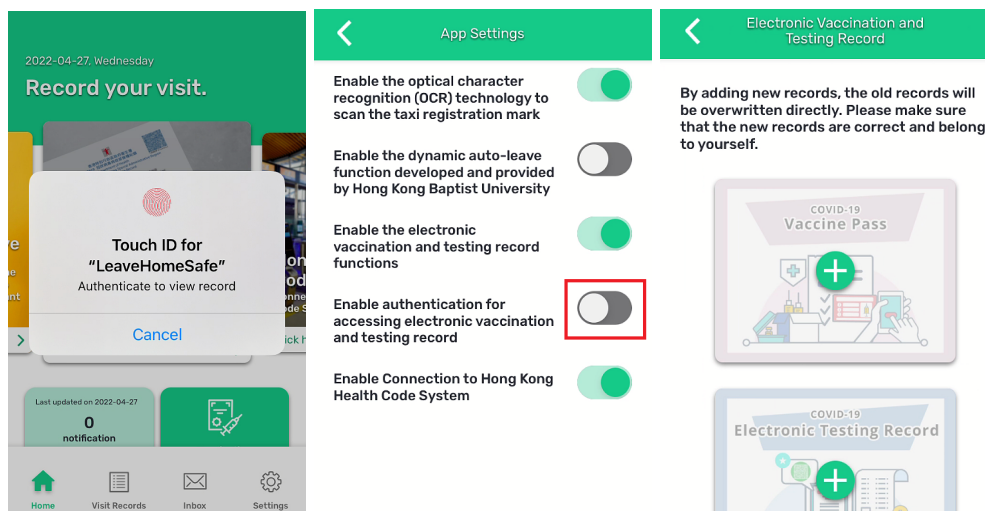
2022-04-27, Wednesday

Record your visit.

Touch ID for "LeaveHomeSafe"

Authenticate to view record

Cancel

Last updated on 2022-04-27

0

notification

Home

Visit Records

Inbox

Settings

App Settings

Enable the optical character recognition (OCR) technology to scan the taxi registration mark

Enable the dynamic auto-leave function developed and provided by Hong Kong Baptist University

Enable the electronic vaccination and testing record functions

Enable authentication for accessing electronic vaccination and testing record

Enable Connection to Hong Kong Health Code System

Electronic Vaccination and Testing Record

By adding new records, the old records will be overwritten directly. Please make sure that the new records are correct and belong to yourself.

COVID-19

Vaccine Pass

COVID-19

Electronic Testing Record